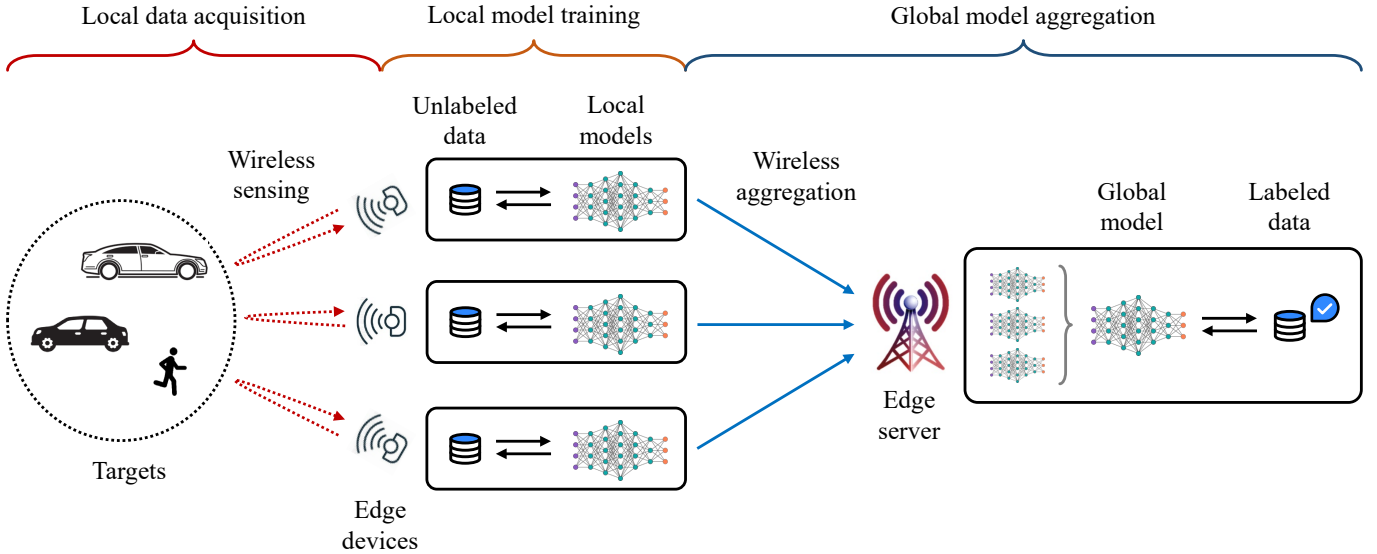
Local data acquisition

Local model training

Global model aggregation

Wireless sensing

Unlabeled data

Local models

Wireless aggregation

Global model

Labeled data

Targets

Edge devices

Edge server